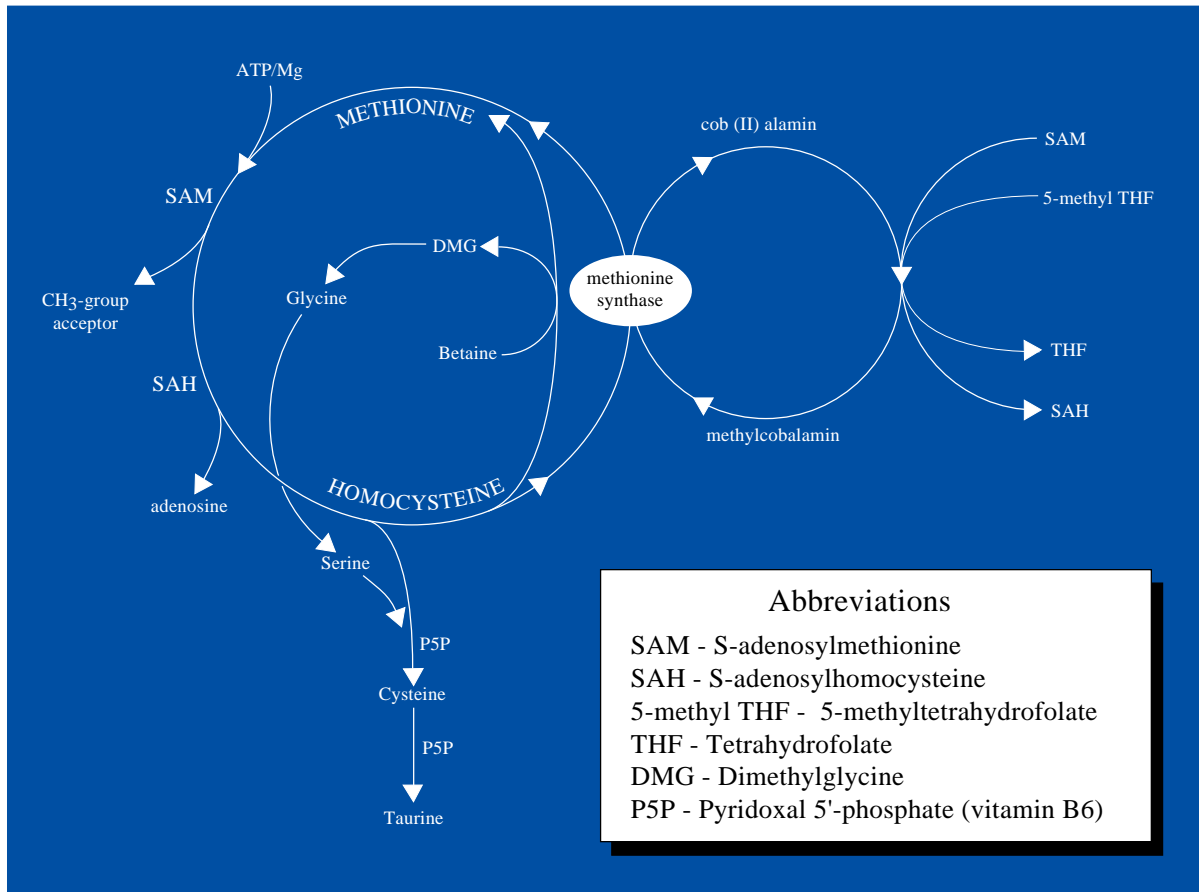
ATP/Mg

METHIONINE

SAM

$CH_3$-group acceptor

SAH

adenosine

DMG

Glycine

Betaine

HOMOCYSTEINE

Serine

P5P

Cysteine

P5P

Taurine

methionine synthase

cob (II) alamin

methylcobalamin

SAM

5-methyl THF

THF

SAH

Abbreviations

SAM - S-adenosylmethionine
SAH - S-adenosylhomocysteine
5-methyl THF - 5-methyltetrahydrofolate
THF - Tetrahydrofolate
DMG - Dimethylglycine
P5P - Pyridoxal 5'-phosphate (vitamin B6)